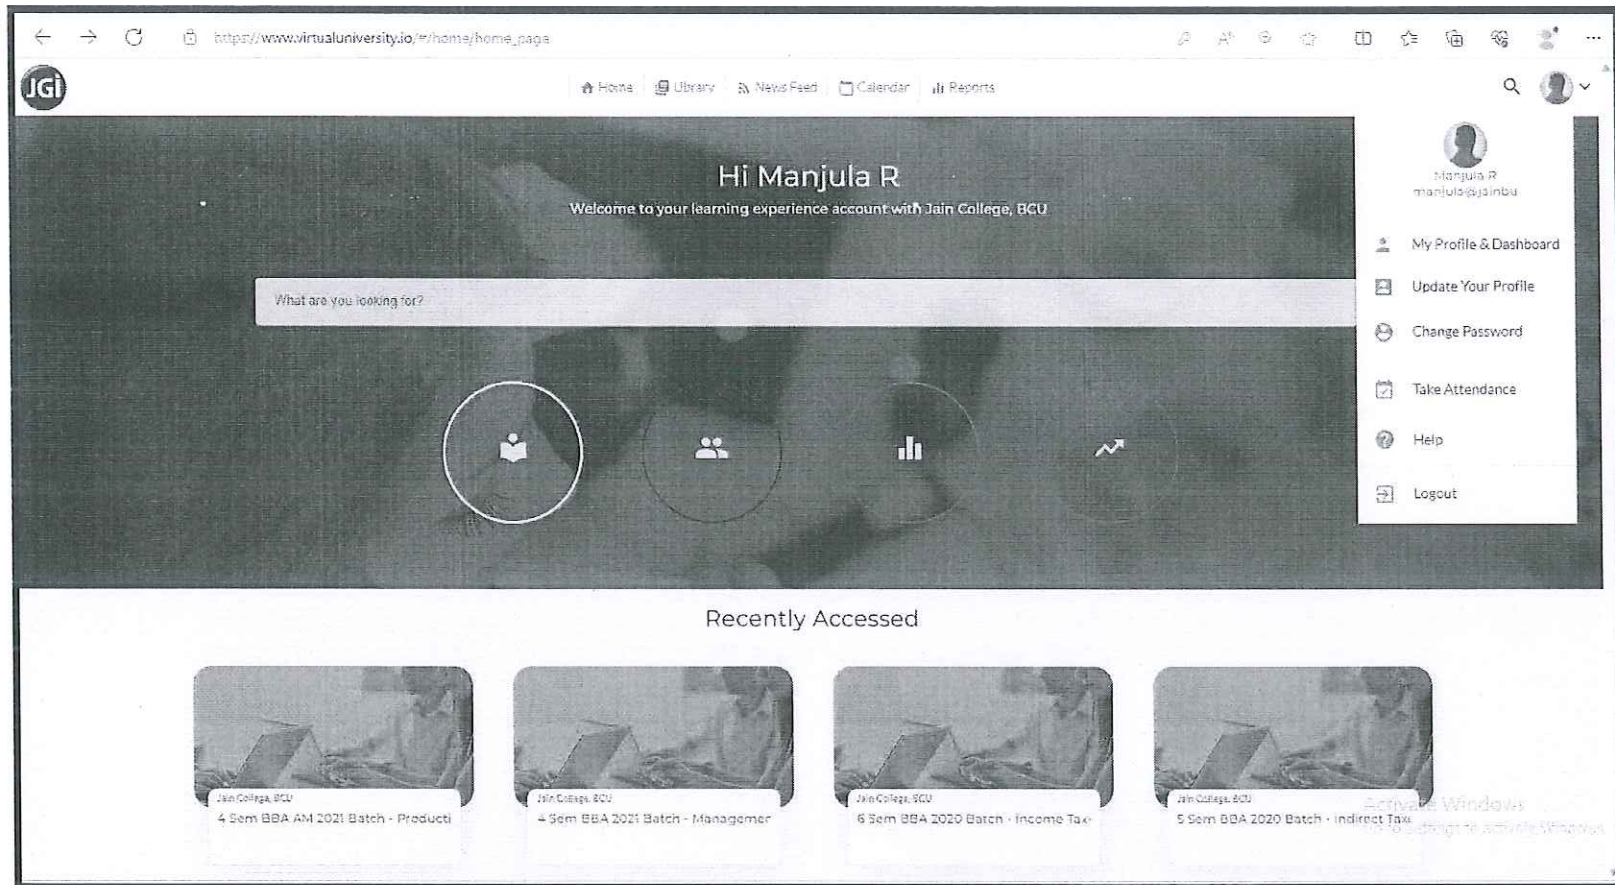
https://www.virtualuniversity.io/#/home/home_page

JGi

Home | Library | News Feed | Calendar | Reports

Hi Manjula R

Welcome to your learning experience account with Jain College, BCU

What are you looking for?

Manjula R
manjula@jainbu

My Profile & Dashboard
Update Your Profile
Change Password
Take Attendance
Help
Logout

Recently Accessed

Jain College, BCU
4 Sem BBA AM 2021 Batch - Producti

Jain College, BCU
4 Sem BBA 2021 Batch - Managemer

Jain College, BCU
6 Sem BBA 2020 Batch - Income Tax

Jain College, BCU
5 Sem BBA 2020 Batch - Indirect Tax

Activate Windows
Go to Settings to activate Windows.